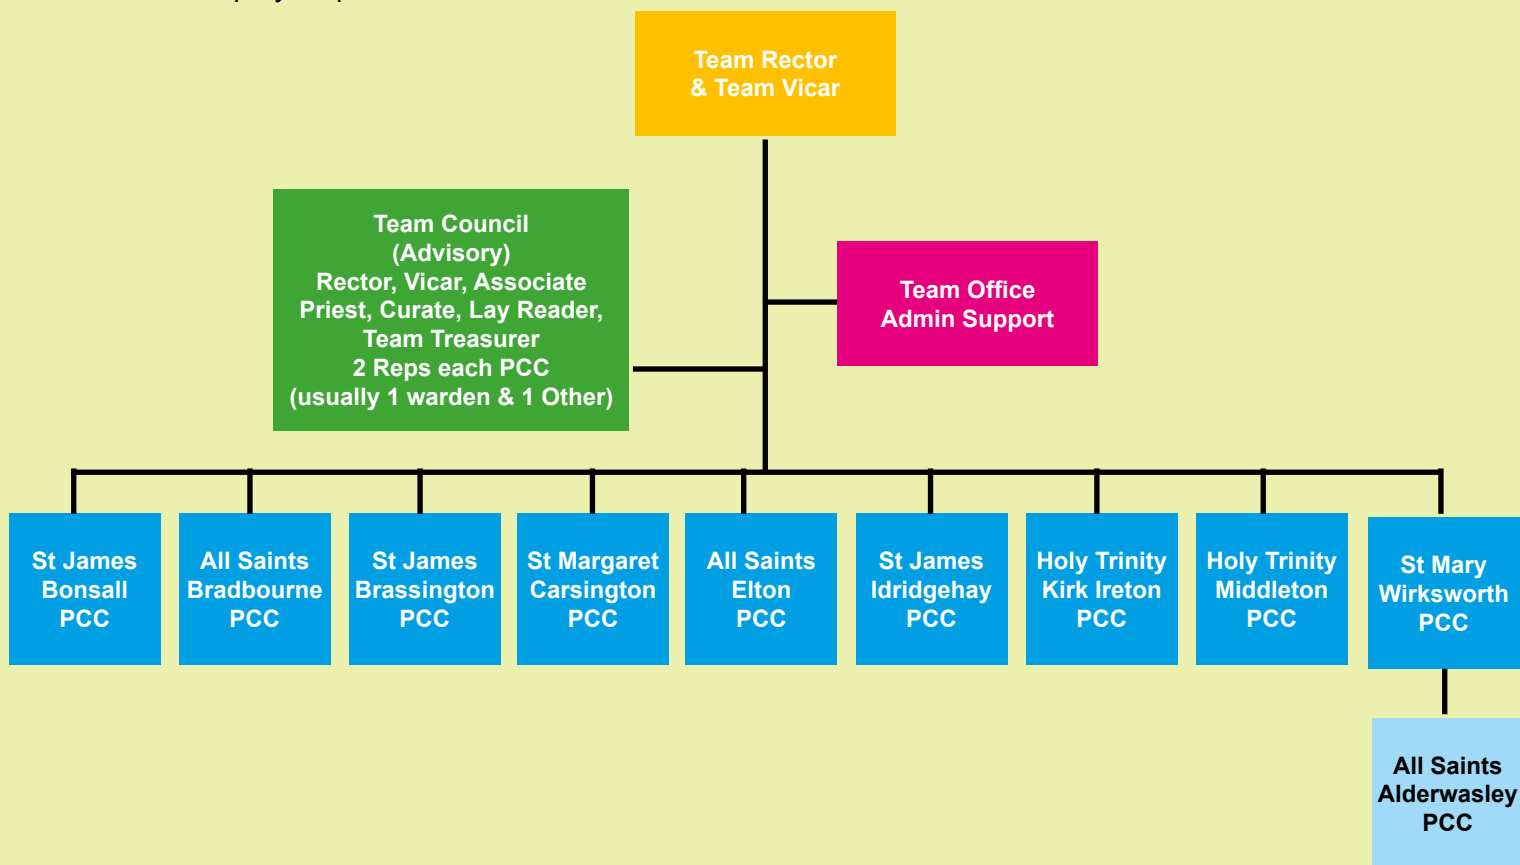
Team Rector
& Team Vicar

Team Council
(Advisory)
Rector, Vicar, Associate Priest, Curate, Lay Reader, Team Treasurer
2 Reps each PCC
(usually 1 warden & 1 Other)

Team Office
Admin Support

St James
Bonsall
PCC

All Saints
Bradbourne
PCC

St James
Brassington
PCC

St Margaret
Carsington
PCC

All Saints
Elton
PCC

St James
Idridgehay
PCC

Holy Trinity
Kirk Ireton
PCC

Holy Trinity
Middleton
PCC

St Mary
Wirksworth
PCC

All Saints
Alderwasley
PCC